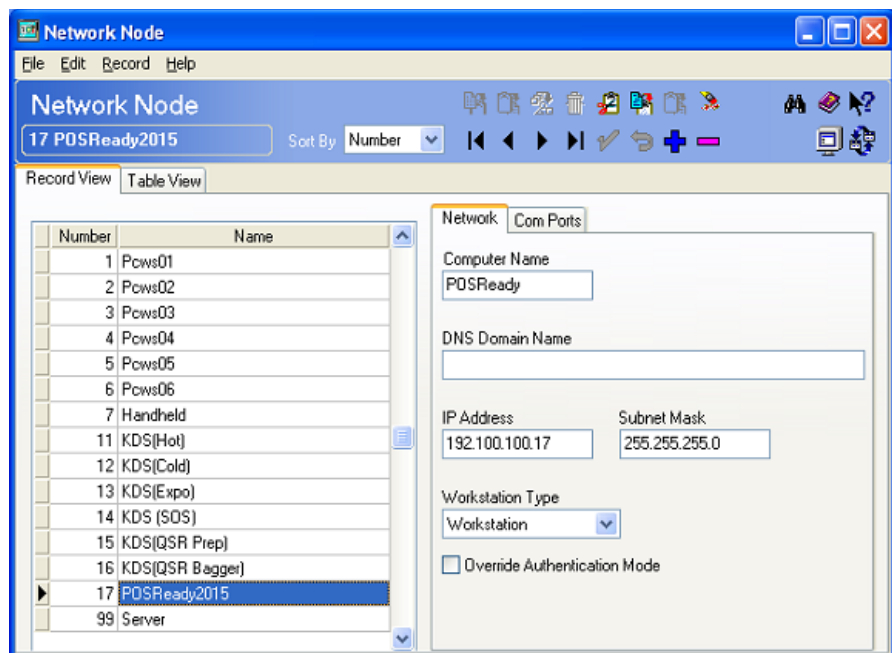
Network Node

File Edit Record Help

Network Node

17 POSReady2015

Sort By Number

Record View Table View

| Number | Name |
|---|---|
| 1 | Pcws01 |
| 2 | Pcws02 |
| 3 | Pcws03 |
| 4 | Pcws04 |
| 5 | Pcws05 |
| 6 | Pcws06 |
| 7 | Handheld |
| 11 | KDS(Hot) |
| 12 | KDS(Cold) |
| 13 | KDS(Expo) |
| 14 | KDS (SOS) |
| 15 | KDS(QSR Prep) |
| 16 | KDS(QSR Bagger) |
| 17 | POSReady2015 |
| 99 | Server |

Network Com Ports

Computer Name
POSReady

DNS Domain Name

IP Address
192.100.100.17

Subnet Mask
255.255.255.0

Workstation Type
Workstation

Override Authentication Mode